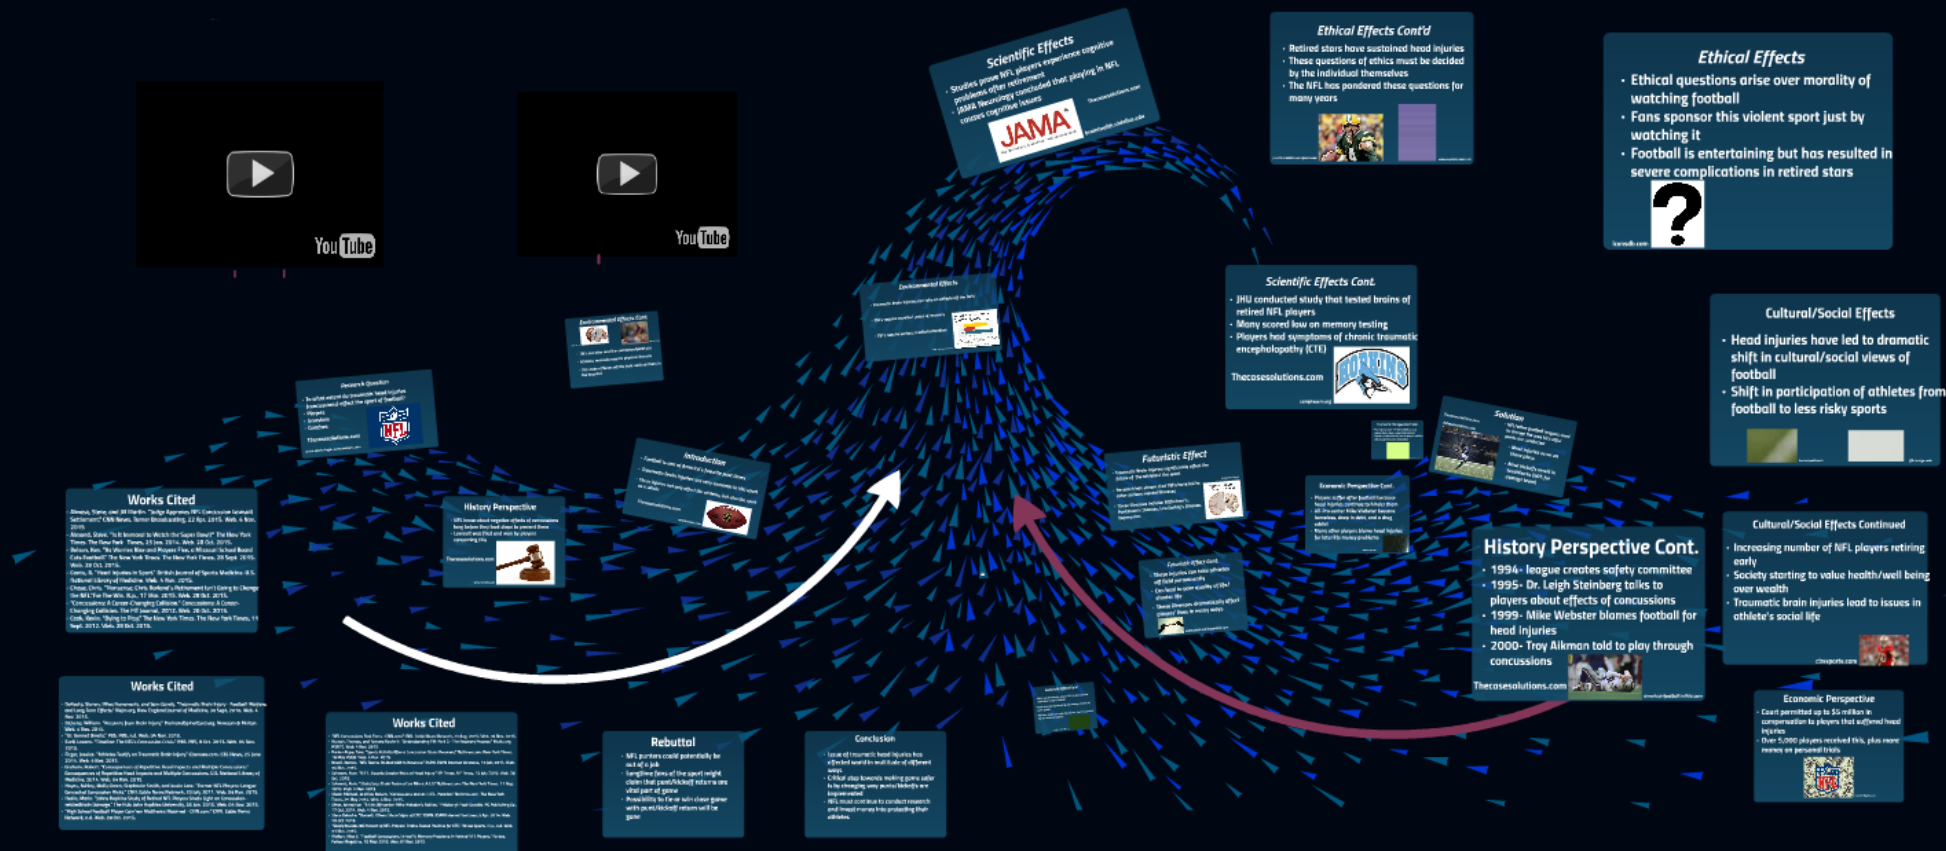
YouTube

YouTube

Scientific Effects
• Studies prove NFL players experience cognitive problems after retirement
• JAMA Neurology concluded that playing in NFL causes cognitive issues

JAMA

Ethical Effects Cont'd
• Retired stars have sustained head injuries
• These questions of ethics must be decided by the individual themselves
• The NFL has pondered these questions for many years

Ethical Effects
• Ethical questions arise over morality of watching football
• Fans sponsor this violent sport just by watching it
• Football is entertaining but has resulted in severe complications in retired stars

Scientific Effects Cont.
• JHU conducted study that tested brains of retired NFL players
• Many scored low on memory testing
• Players had symptoms of chronic traumatic encephalopathy (CTE)
Thecasesolutions.com

Cultural/Social Effects
• Head injuries have led to dramatic shift in cultural/social views of football
• Shift in participation of athletes from football to less risky sports

Environmental Effects

Environmental Effects Cont.

Research Question

Introduction

Futuristic Effect

Solution

Economic Perspective Cont.

Works Cited

History Perspective

Futuristic Effect Cont.

History Perspective Cont.
• 1994- league creates safety committee
• 1995- Dr. Leigh Steinberg talks to players about effects of concussions
• 1999- Mike Webster blames football for head injuries
• 2000- Troy Aikman told to play through concussions
Thecasesolutions.com

Cultural/Social Effects Continued
• Increasing number of NFL players retiring early
• Society starting to value health/well being over wealth
• Traumatic brain injuries lead to issues in athlete's social life

Works Cited

Works Cited

Rebuttal

Conclusion

Economic Perspective
• Court permitted up to $5 million in compensation to players that suffered head injuries
• Over 5,000 players received this, plus more money on personal trials